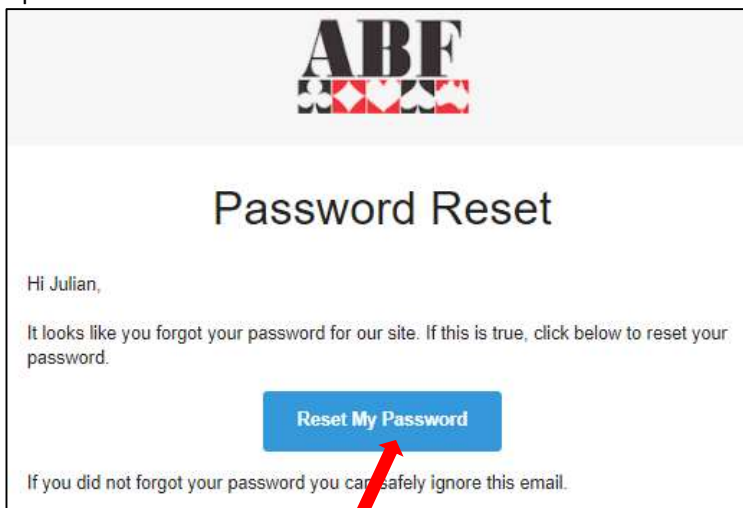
ABF

Password Reset

Hi Julian,

It looks like you forgot your password for our site. If this is true, click below to reset your password.

Reset My Password

If you did not forgot your password you can safely ignore this email.